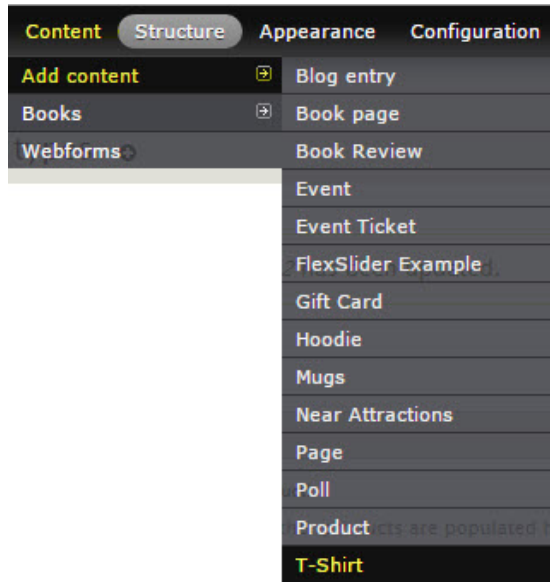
Content Structure Appearance Configuration

Add content
Books
Webforms

Blog entry
Book page
Book Review
Event
Event Ticket
FlexSlider Example
Gift Card
Hoodie
Mugs
Near Attractions
Page
Poll
Product
T-Shirt